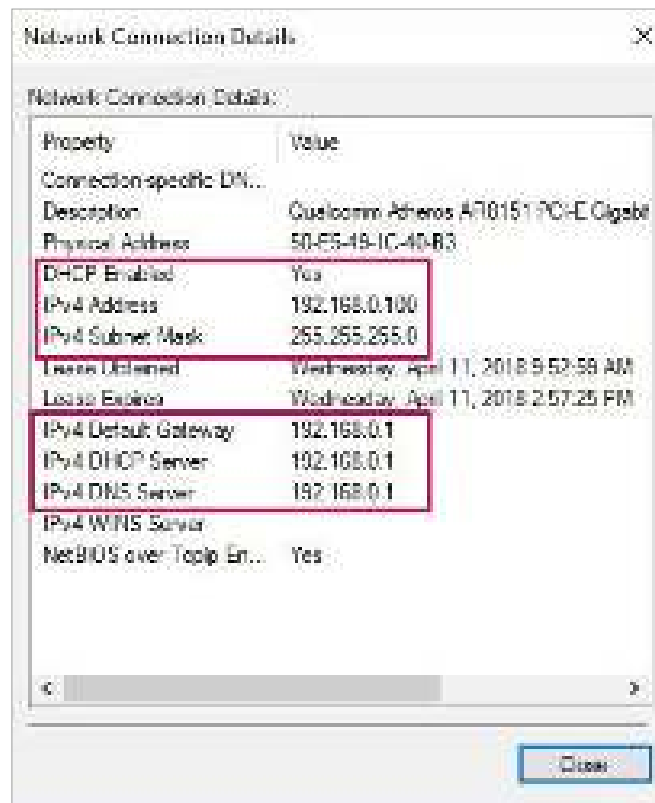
Network Connection Details

Network Connection Details:

| Property | Value |
|---|---|
| Connection-specific DN... | |
| Description | Qualcomm Atheros AR8151 PCI-E Gigabi |
| Physical Address | 50-E5-49-1C-40-B3 |
| DHCP Enabled | Yes |
| IPv4 Address | 192.168.0.100 |
| IPv4 Subnet Mask | 255.255.255.0 |
| Lease Obtained | Wednesday, April 11, 2018 9:52:59 AM |
| Lease Expires | Wednesday, April 11, 2018 2:57:25 PM |
| IPv4 Default Gateway | 192.168.0.1 |
| IPv4 DHCP Server | 192.168.0.1 |
| IPv4 DNS Server | 192.168.0.1 |
| IPv4 WINS Server | |
| NetBIOS over Tcpip En... | Yes |

Close